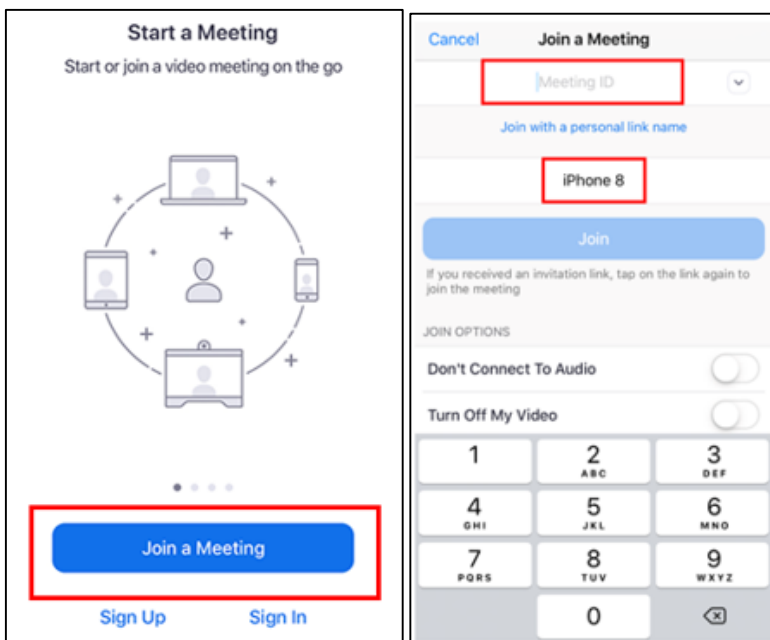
Start a Meeting

Start or join a video meeting on the go

Join a Meeting

Sign Up Sign In

Cancel Join a Meeting

Meeting ID

Join with a personal link name

iPhone 8

Join

If you received an invitation link, tap on the link again to join the meeting

JOIN OPTIONS

Don't Connect To Audio

Turn Off My Video

| 1 | 2 ABC | 3 DEF |
|---|---|---|
| 4 GHI | 5 JKL | 6 MNO |
| 7 PQRS | 8 TUV | 9 WXYZ |
|  | 0 |  |